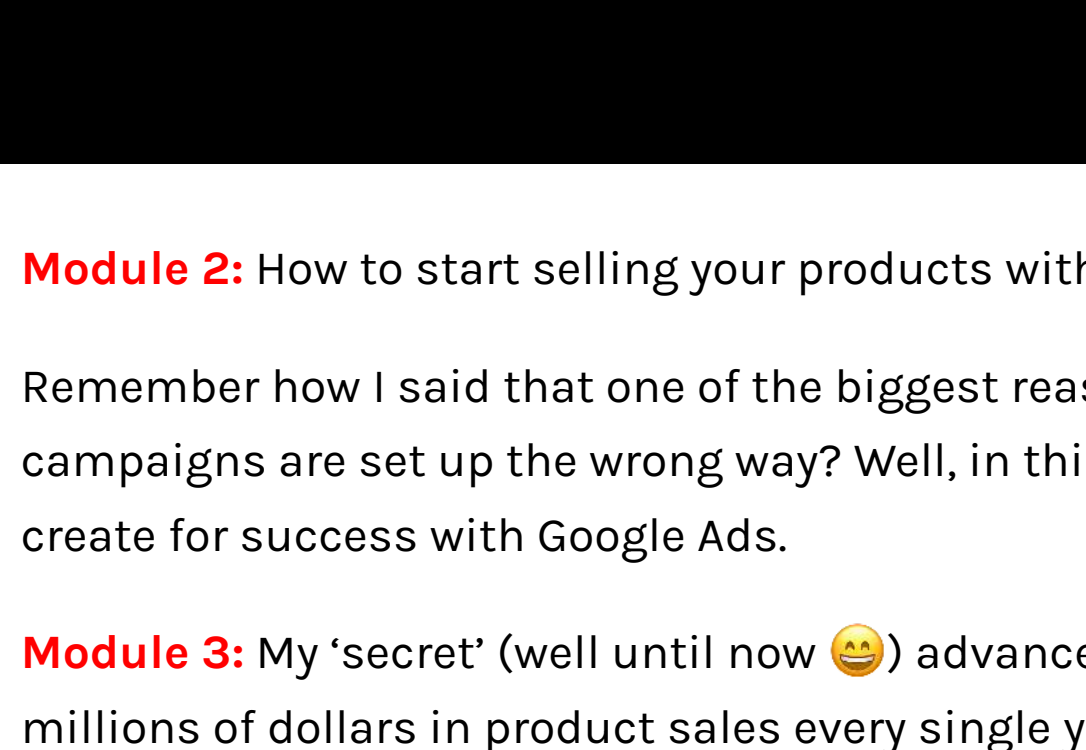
**Module 2:** How to start selling your products wit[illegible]

Remember how I said that one of the biggest rea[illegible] campaigns are set up the wrong way? Well, in thi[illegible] create for success with Google Ads.

**Module 3:** My 'secret' (well until now 😄) advanc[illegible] millions of dollars in product sales every single y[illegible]